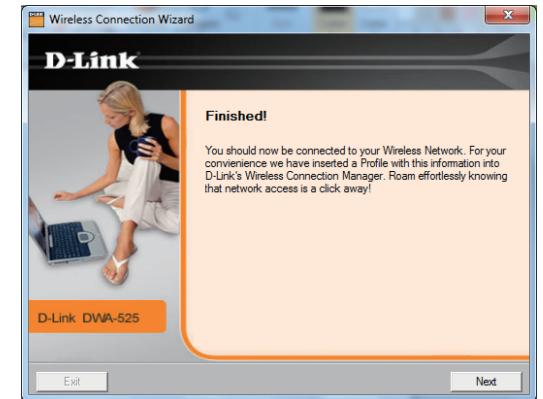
Wireless Connection Wizard

D-Link

Finished!

You should now be connected to your Wireless Network. For your convienience we have inserted a Profile with this information into D-Link's Wireless Connection Manager. Roam effortlessly knowing that network access is a click away!

D-Link DWA-525

Exit

Next